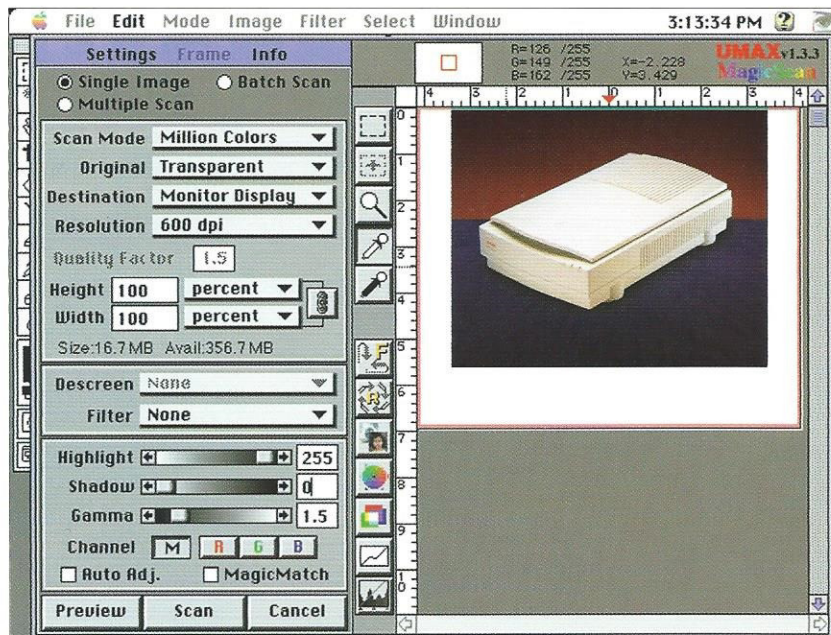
File Edit Mode Image Filter Select Window 3:13:34 PM

Settings Frame Info

Single Image Batch Scan
Multiple Scan

Scan Mode Million Colors
Original Transparent
Destination Monitor Display
Resolution 600 dpi
Quality Factor 1.5
Height 100 percent
Width 100 percent
Size:16.7MB Avail:356.7MB

Descreen None
Filter None

Highlight 255
Shadow 0
Gamma 1.5
Channel M R G B
Auto Adj. MagicMatch

Preview Scan Cancel

R=126 /255
G=149 /255
B=162 /255
X=-2.228
Y=3.429

UMAX v1.3.3
MagicScan

4 3 2 1 0 1 2 3 4
0 1 2 3 4 5 6 7 8 9 10